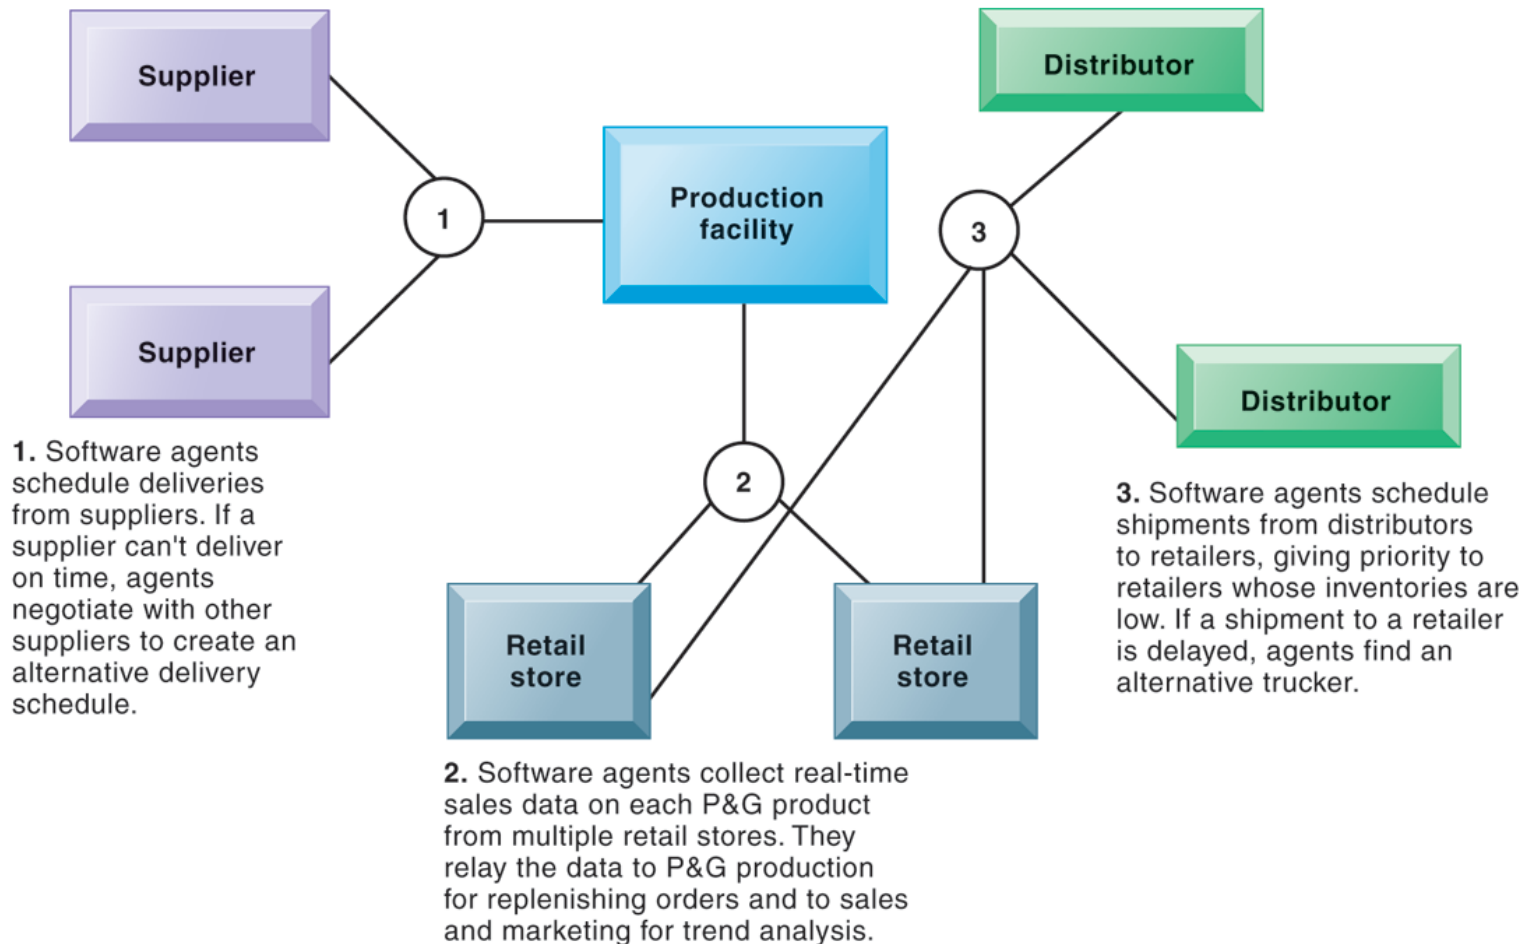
Supplier

Supplier

1

Production facility

Distributor

3

Distributor

2

Retail store

Retail store

1. Software agents schedule deliveries from suppliers. If a supplier can't deliver on time, agents negotiate with other suppliers to create an alternative delivery schedule.

2. Software agents collect real-time sales data on each P&G product from multiple retail stores. They relay the data to P&G production for replenishing orders and to sales and marketing for trend analysis.

3. Software agents schedule shipments from distributors to retailers, giving priority to retailers whose inventories are low. If a shipment to a retailer is delayed, agents find an alternative trucker.